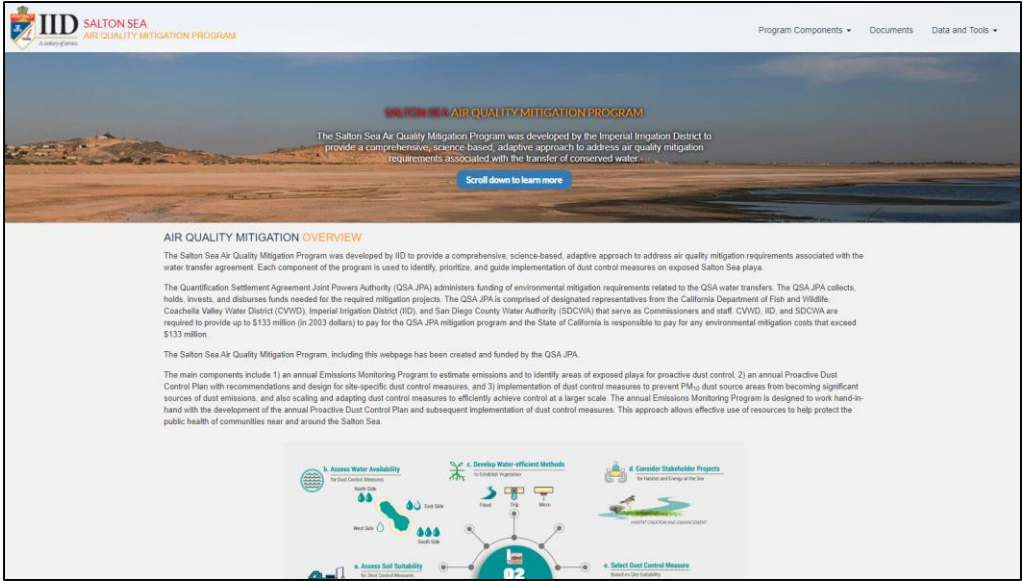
IID
A century of service.
SALTON SEA
AIR QUALITY MITIGATION PROGRAM

Program Components ▾ Documents Data and Tools ▾

SALTON SEA AIR QUALITY MITIGATION PROGRAM

The Salton Sea Air Quality Mitigation Program was developed by the Imperial Irrigation District to provide a comprehensive, science-based, adaptive approach to address air quality mitigation requirements associated with the transfer of conserved water.

Scroll down to learn more

AIR QUALITY MITIGATION OVERVIEW

The Salton Sea Air Quality Mitigation Program was developed by IID to provide a comprehensive, science-based, adaptive approach to address air quality mitigation requirements associated with the water transfer agreement. Each component of the program is used to identify, prioritize, and guide implementation of dust control measures on exposed Salton Sea playa.

The Quantification Settlement Agreement Joint Powers Authority (QSA JPA) administers funding of environmental mitigation requirements related to the QSA water transfers. The QSA JPA collects, holds, invests, and disburses funds needed for the required mitigation projects. The QSA JPA is comprised of designated representatives from the California Department of Fish and Wildlife, Coachella Valley Water District (CVWD), Imperial Irrigation District (IID), and San Diego County Water Authority (SDCWA) that serve as Commissioners and staff. CVWD, IID, and SDCWA are required to provide up to \$133 million (in 2003 dollars) to pay for the QSA JPA mitigation program and the State of California is responsible to pay for any environmental mitigation costs that exceed \$133 million.

The Salton Sea Air Quality Mitigation Program, including this webpage has been created and funded by the QSA JPA.

The main components include 1) an annual Emissions Monitoring Program to estimate emissions and to identify areas of exposed playa for proactive dust control, 2) an annual Proactive Dust Control Plan with recommendations and design for site-specific dust control measures, and 3) implementation of dust control measures to prevent $PM_{10}$ dust source areas from becoming significant sources of dust emissions, and also scaling and adapting dust control measures to efficiently achieve control at a larger scale. The annual Emissions Monitoring Program is designed to work hand-in-hand with the development of the annual Proactive Dust Control Plan and subsequent implementation of dust control measures. This approach allows effective use of resources to help protect the public health of communities near and around the Salton Sea.

b. Assess Water Availability
for Dust Control Measures
North Side
East Side
West Side
South Side

c. Develop Water-efficient Methods
to Establish Vegetation
Flood Drip Micro

d. Consider Stakeholder Projects
for Habitat and Energy at the Sea
HABITAT CREATION AND ENHANCEMENT

a. Assess Soil Suitability
for Dust Control Measures

02

e. Select Dust Control Measure
Based on Site Suitability